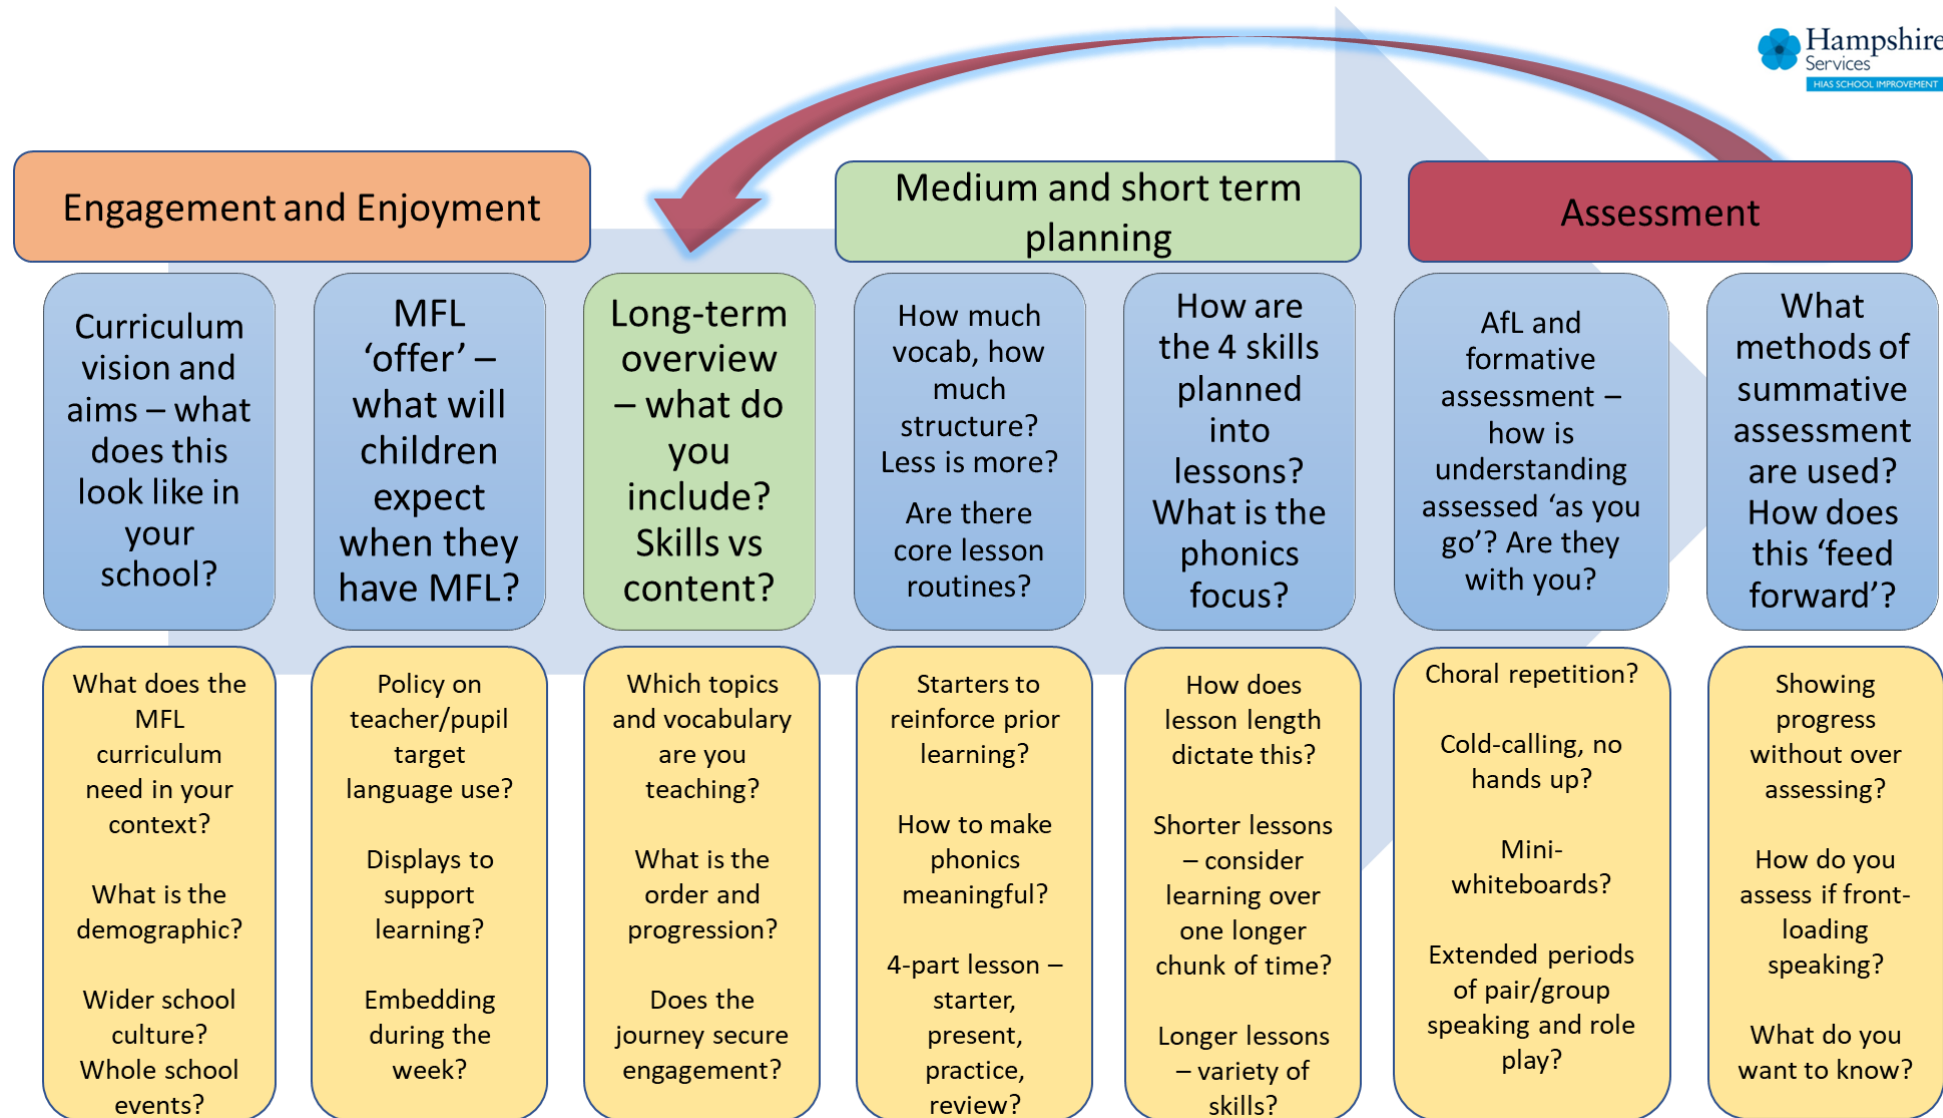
Hampshire Services
HIAS SCHOOL IMPROVEMENT

Engagement and Enjoyment

Medium and short term planning

Assessment

Curriculum vision and aims – what does this look like in your school?

MFL 'offer' – what will children expect when they have MFL?

Long-term overview – what do you include? Skills vs content?

How much vocab, how much structure? Less is more?

Are there core lesson routines?

How are the 4 skills planned into lessons? What is the phonics focus?

AfL and formative assessment – how is understanding assessed 'as you go'? Are they with you?

What methods of summative assessment are used? How does this 'feed forward'?

What does the MFL curriculum need in your context?

What is the demographic?

Wider school culture? Whole school events?

Policy on teacher/pupil target language use?

Displays to support learning?

Embedding during the week?

Which topics and vocabulary are you teaching?

What is the order and progression?

Does the journey secure engagement?

Starters to reinforce prior learning?

How to make phonics meaningful?

4-part lesson – starter, present, practice, review?

How does lesson length dictate this?

Shorter lessons – consider learning over one longer chunk of time?

Longer lessons – variety of skills?

Choral repetition?

Cold-calling, no hands up?

Mini-whiteboards?

Extended periods of pair/group speaking and role play?

Showing progress without over assessing?

How do you assess if front-loading speaking?

What do you want to know?